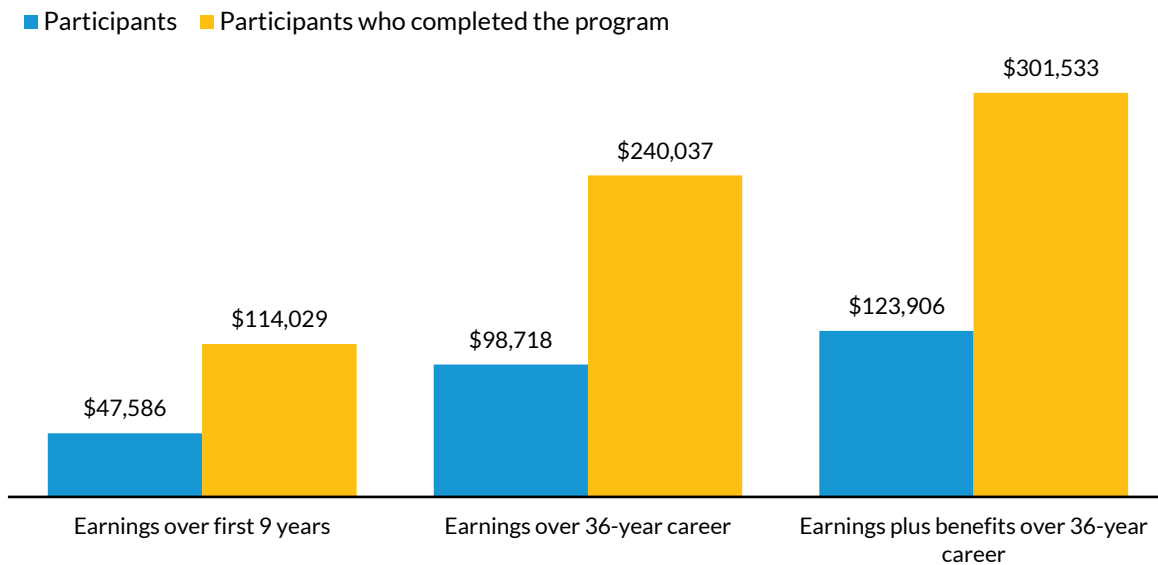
Participants Participants who completed the program

$47,586
$114,029
$98,718
$240,037
$123,906
$301,533

Earnings over first 9 years
Earnings over 36-year career
Earnings plus benefits over 36-year career